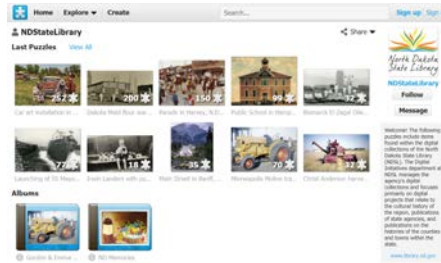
Home Explore ▾ Create

Search...

Sign up Sign

NDStateLibrary

Share ▾

Last Puzzles View All

252
200
150
99
72

Car art installation in...
Dakota Maid flour wa...
Parade in Harvey, N.D...
Public School in Harv...
Bismarck Depot (Ge...

77
118
35
72

Launching of SS Mayo...
Erath Landers with pu...
Main Street in Bereft...
Minneapolis Moline tra...
Christ Anderson harve...

Albums

Gordon & Emma...
ND Memories

North Dakota State Library

NDStateLibrary

Follow

Message

Welcome! The following puzzles include items found within the digital collections of the North Dakota State Library (NDSL). The Digital Initiatives department at NDSL manages the agency's digital collections and focuses primarily on digital projects that relate to the cultural history of the region, publications of state agencies, and publications on the histories of the counties and towns within the state.

www.library.nd.gov